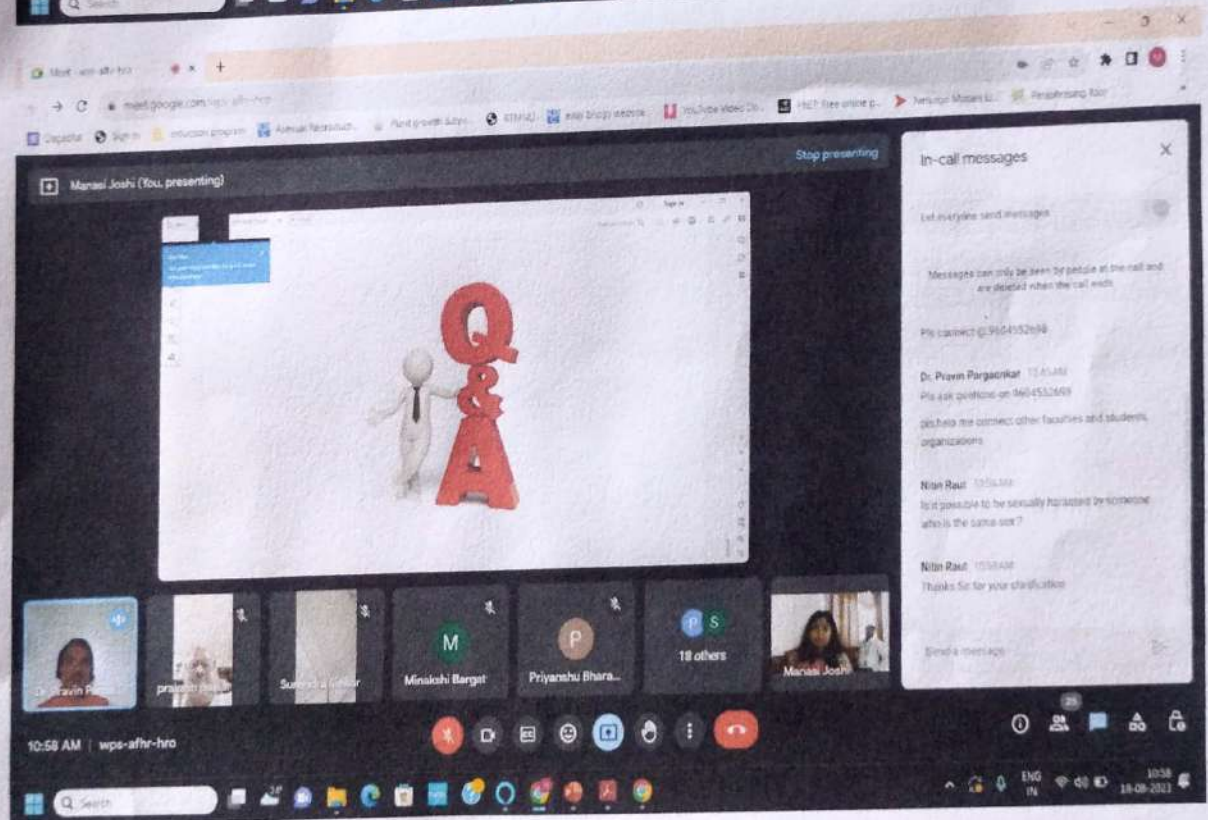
meet.google.com/wps-afhr-hro

Stop presenting

Manasi Joshi (You, presenting)

Q&A

In-call messages

Let everyone send messages

Messages can only be seen by people in the call and are deleted when the call ends

Pls connect @ 9604552698

Dr. Pravin Pargaonkar 10:45 AM
Pls ask questions on 9604552698

pls help me connect other faculties and students organizations

Nitin Raut 10:56 AM
Is it possible to be sexually harassed by someone who is the same sex?

Nitin Raut 10:58 AM
Thanks Sir for your clarification

Send a message

Dr. Pravin P
prasad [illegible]
Surendra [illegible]
M
Minakshi Bargat
P
Priyanshu Bhara...
P S
18 others
Manasi Joshi

10:58 AM | wps-afhr-hro

25

Search

ENG IN

10:58
18-08-2023